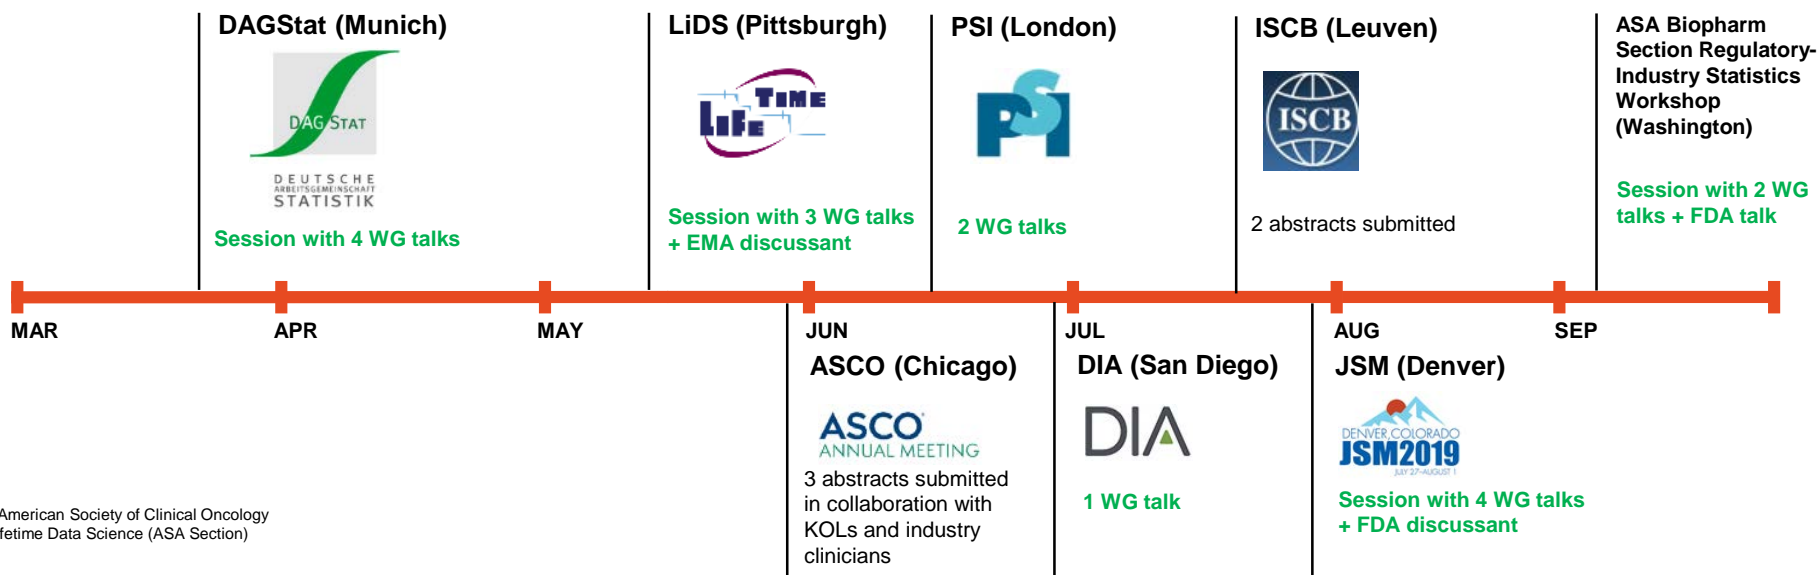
DAGStat (Munich)

DAG STAT

DEUTSCHE ARBEITSGEMEINSCHAFT STATISTIK

Session with 4 WG talks

LiDS (Pittsburgh)

TIME LIFE

Session with 3 WG talks + EMA discussant

PSI (London)

PSI

2 WG talks

ISCB (Leuven)

ISCB

2 abstracts submitted

ASA Biopharm Section Regulatory-Industry Statistics Workshop (Washington)

Session with 2 WG talks + FDA talk

MAR

APR

MAY

JUN

JUL

AUG

SEP

ASCO (Chicago)

ASCO ANNUAL MEETING

3 abstracts submitted in collaboration with KOLs and industry clinicians

DIA (San Diego)

DIA

1 WG talk

JSM (Denver)

DENVER, COLORADO JSM2019 JULY 27–AUGUST 1

Session with 4 WG talks + FDA discussant

American Society of Clinical Oncology
fetime Data Science (ASA Section)